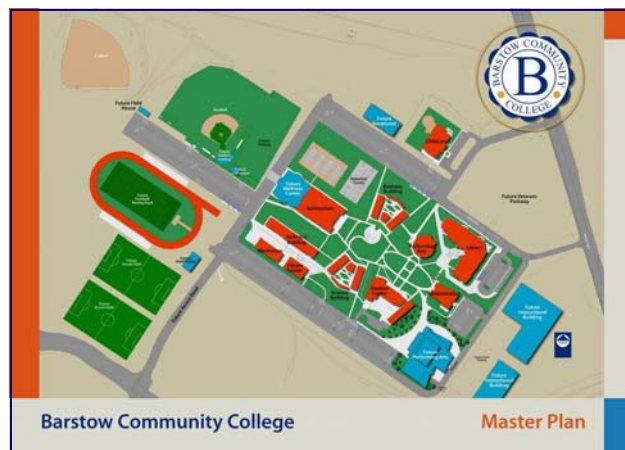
BARSTOW COMMUNITY B COLLEGE

Future Field House

Baseball

Future Vocational

Childcare

Future Football Stadium/Track

Future Wellness Center

Gymnasium

Future Veterans Parkway

Library

Future Soccer Field

Future Soccer Field

Future Instructional Building

Future Performing Arts

Future Instructional Building

Barstow Community College

Master Plan